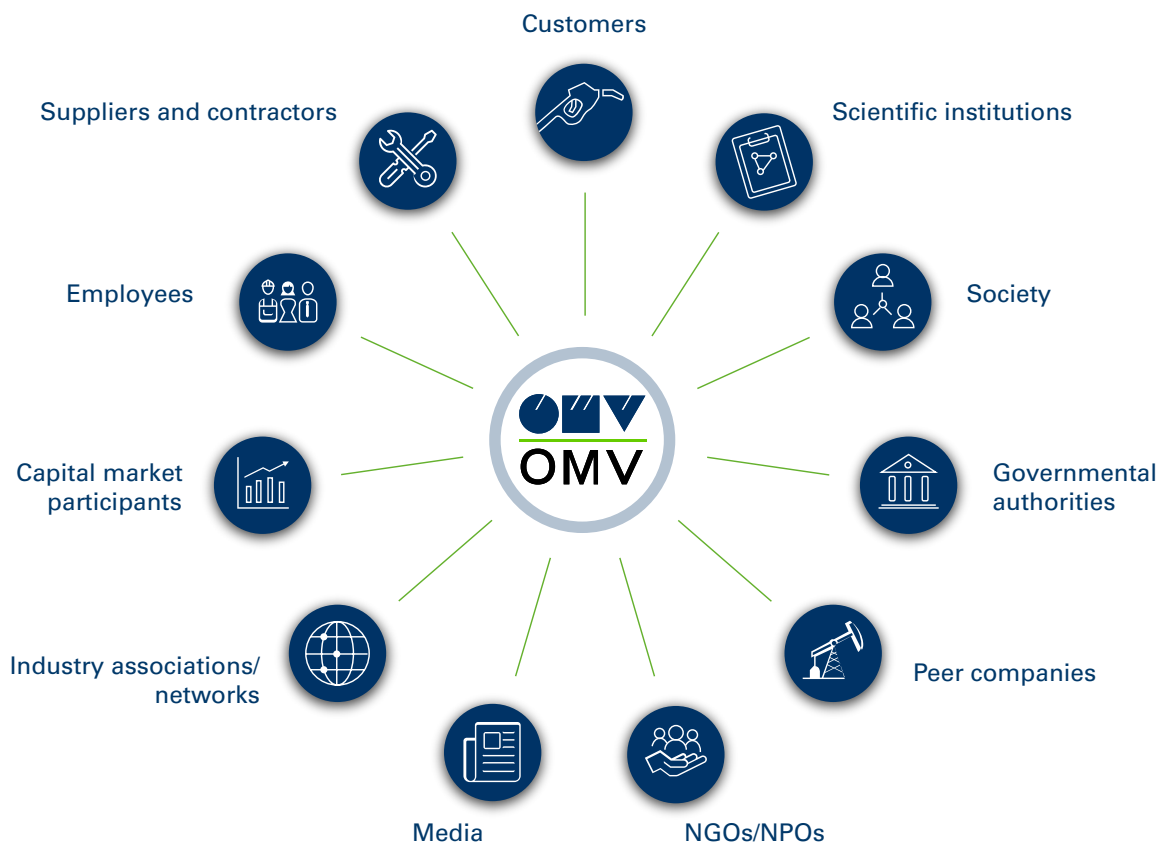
Customers

Suppliers and contractors

Scientific institutions

Employees

Society

OMV

Capital market participants

Governmental authorities

Industry associations/ networks

Peer companies

Media

NGOs/NPOs